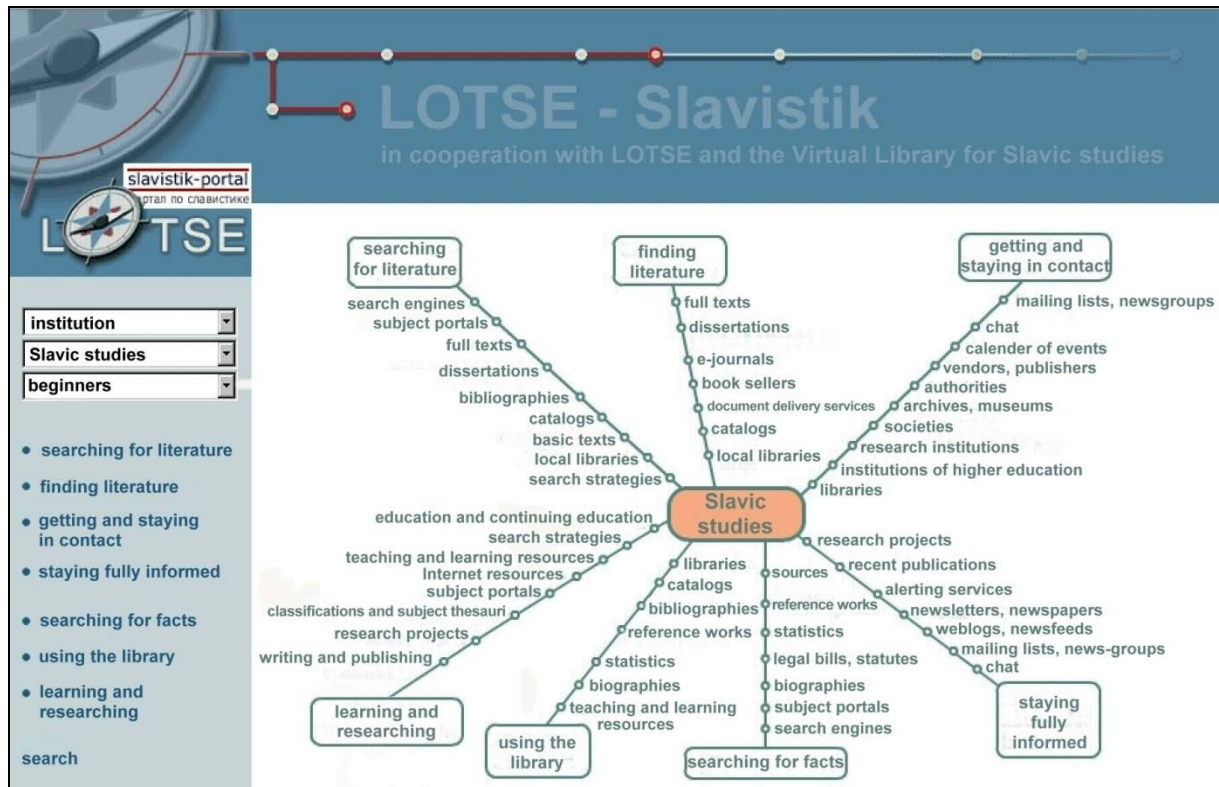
LOTSE - Slavistik

in cooperation with LOTSE and the Virtual Library for Slavic studies

slavistik-portal
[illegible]ртал по славистике

LOTSE

institution
Slavic studies
beginners

• searching for literature
• finding literature
• getting and staying in contact
• staying fully informed
• searching for facts
• using the library
• learning and researching

search

searching for literature
search engines
subject portals
full texts
dissertations
bibliographies
catalogs
basic texts
local libraries
search strategies

finding literature
full texts
dissertations
e-journals
book sellers
document delivery services
catalogs
local libraries

getting and staying in contact
mailing lists, newsgroups
chat
calender of events
vendors, publishers
authorities
archives, museums
societies
research institutions
institutions of higher education
libraries

Slavic studies

education and continuing education
search strategies
teaching and learning resources
Internet resources
subject portals
classifications and subject thesauri
research projects
writing and publishing
learning and researching

libraries
catalogs
bibliographies
reference works
statistics
biographies
teaching and learning resources
using the library

sources
reference works
statistics
legal bills, statutes
biographies
subject portals
search engines
searching for facts

research projects
recent publications
alerting services
newsletters, newspapers
weblogs, newsfeeds
mailing lists, news-groups
chat
staying fully informed